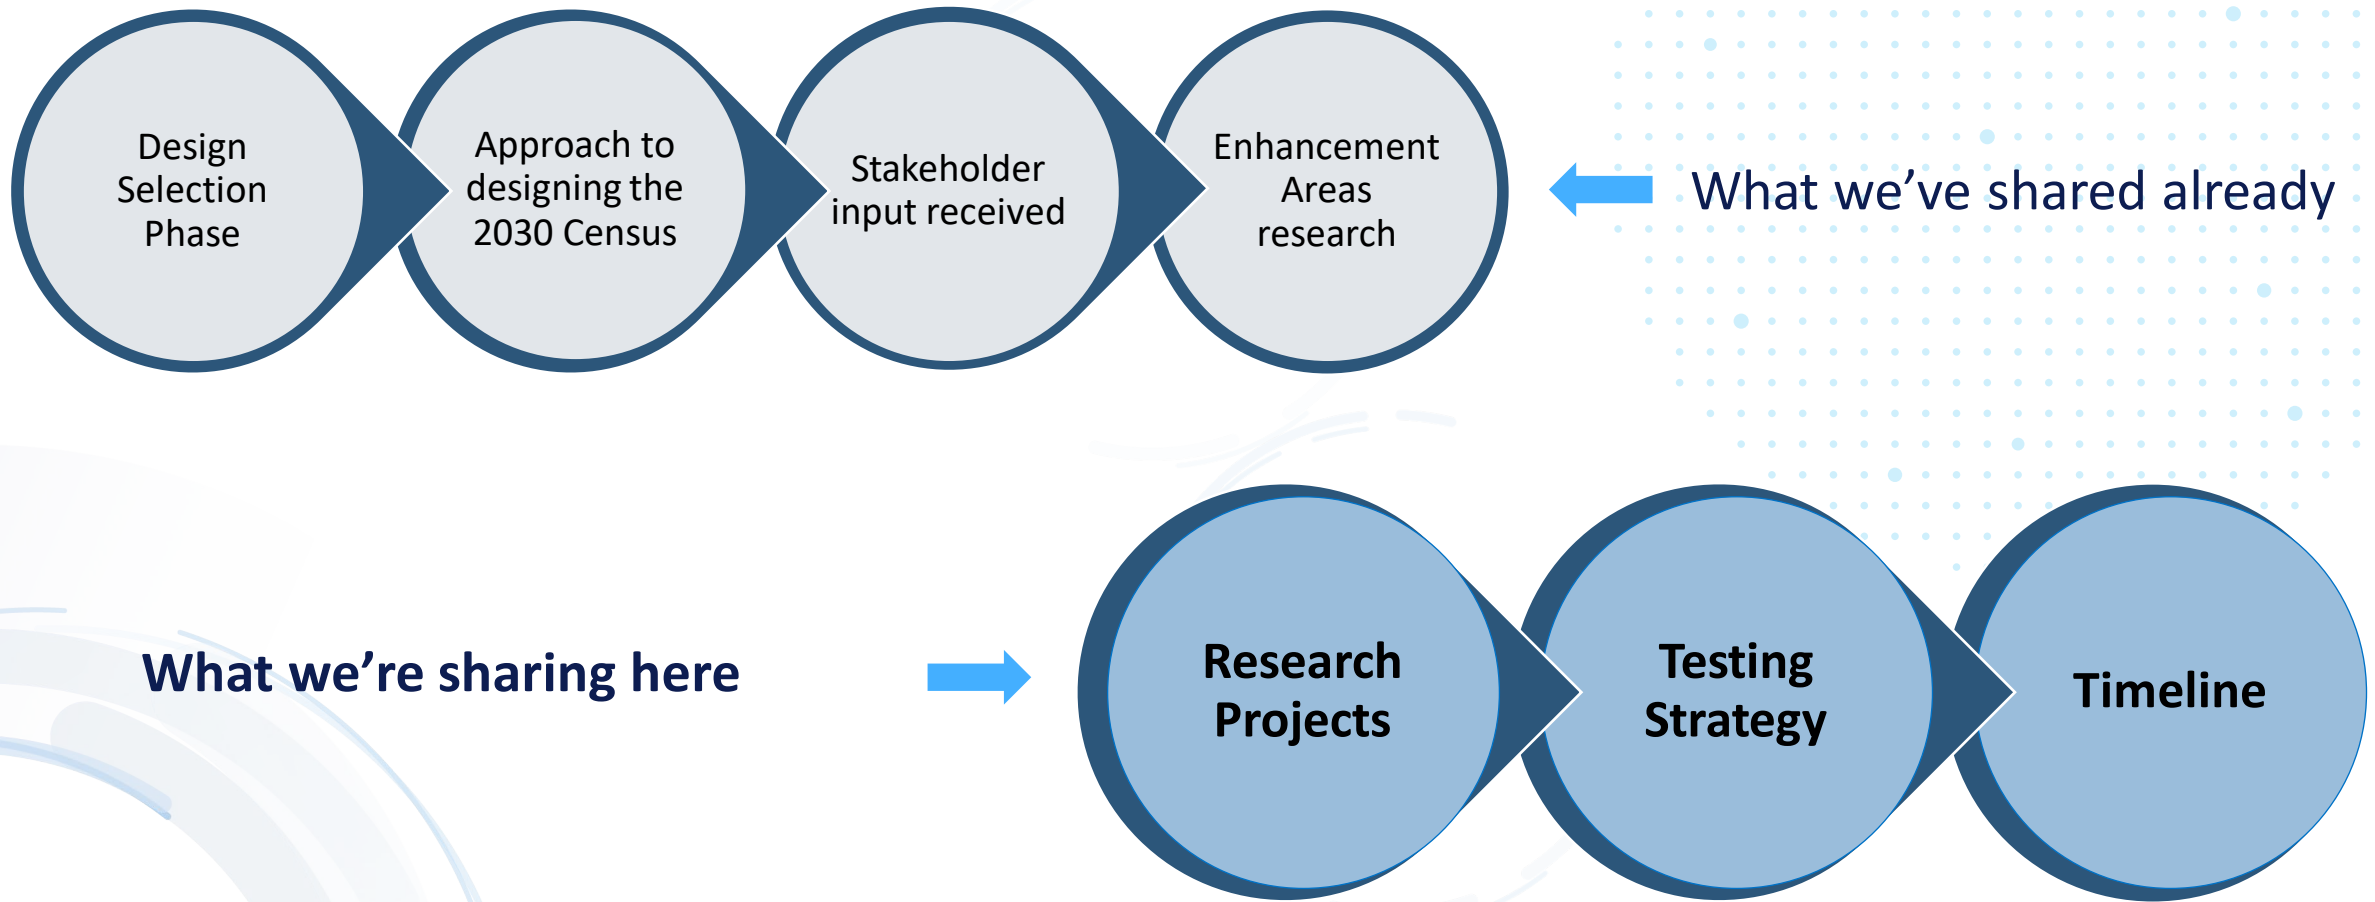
Design Selection Phase

Approach to designing the 2030 Census

Stakeholder input received

Enhancement Areas research

What we’ve shared already

What we’re sharing here

Research Projects

Testing Strategy

Timeline